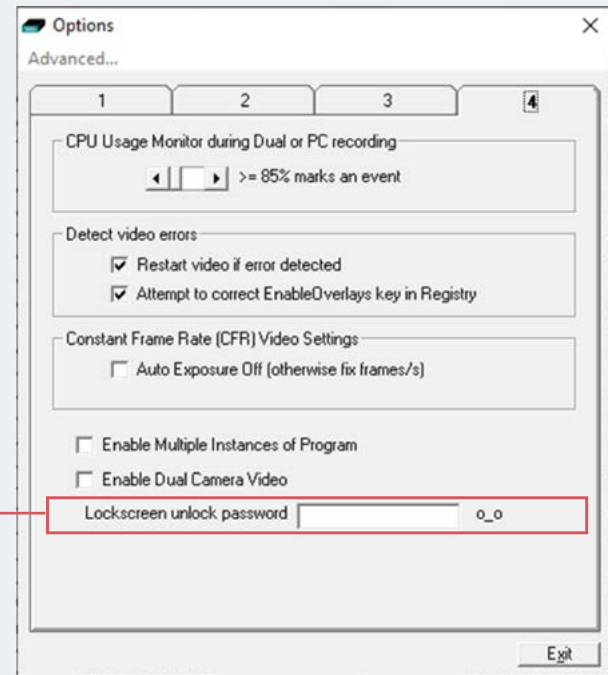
Options

Advanced...

1
2
3
4

CPU Usage Monitor during Dual or PC recording

>= 85% marks an event

Detect video errors

Restart video if error detected

Attempt to correct EnableOverlays key in Registry

Constant Frame Rate (CFR) Video Settings

Auto Exposure Off (otherwise fix frames/s)

Enable Multiple Instances of Program

Enable Dual Camera Video

Lockscreen unlock password o_o

Exit